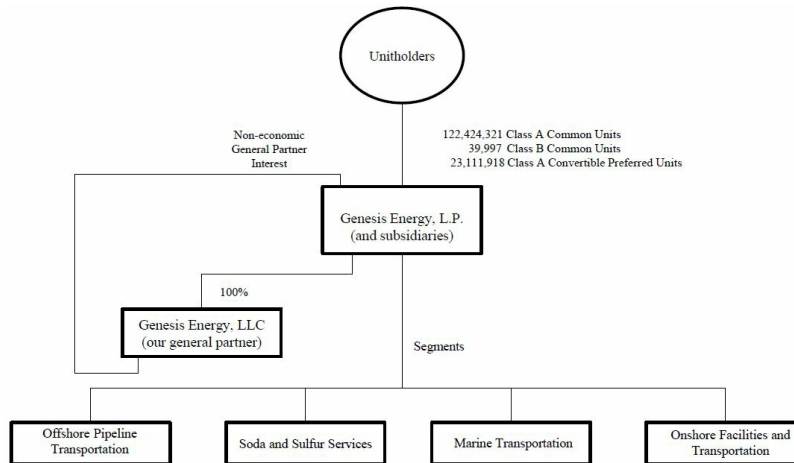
Unitholders

Non-economic General Partner Interest

122,424,321 Class A Common Units
39,997 Class B Common Units
23,111,918 Class A Convertible Preferred Units

Genesis Energy, L.P. (and subsidiaries)

100%

Genesis Energy, LLC (our general partner)

Segments

Offshore Pipeline Transportation

Soda and Sulfur Services

Marine Transportation

Onshore Facilities and Transportation